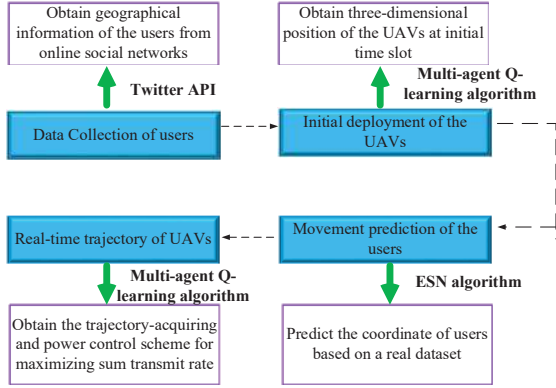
Obtain geographical information of the users from online social networks

Obtain three-dimensional position of the UAVs at initial time slot

Twitter API

Multi-agent Q-learning algorithm

Data Collection of users

Initial deployment of the UAVs

Real-time trajectory of UAVs

Movement prediction of the users

Multi-agent Q-learning algorithm

ESN algorithm

Obtain the trajectory-acquiring and power control scheme for maximizing sum transmit rate

Predict the coordinate of users based on a real dataset